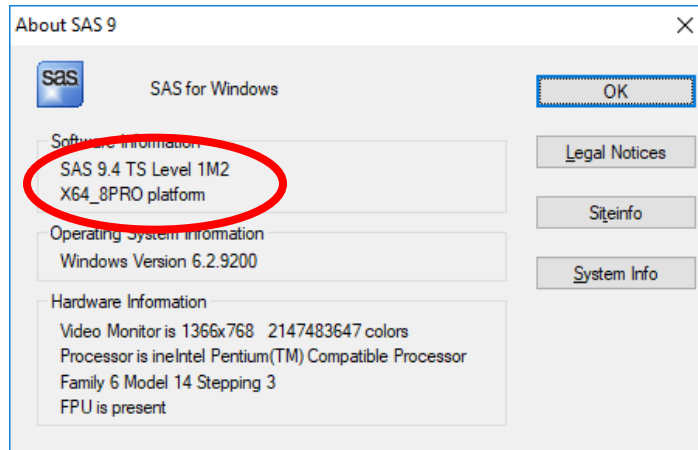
About SAS 9

sas

SAS for Windows

OK

Software Information
SAS 9.4 TS Level 1M2
X64_8PRO platform

Legal Notices

Operating System Information
Windows Version 6.2.9200

Siteinfo

System Info

Hardware Information
Video Monitor is 1366x768 2147483647 colors
Processor is ineIntel Pentium(TM) Compatible Processor
Family 6 Model 14 Stepping 3
FPU is present